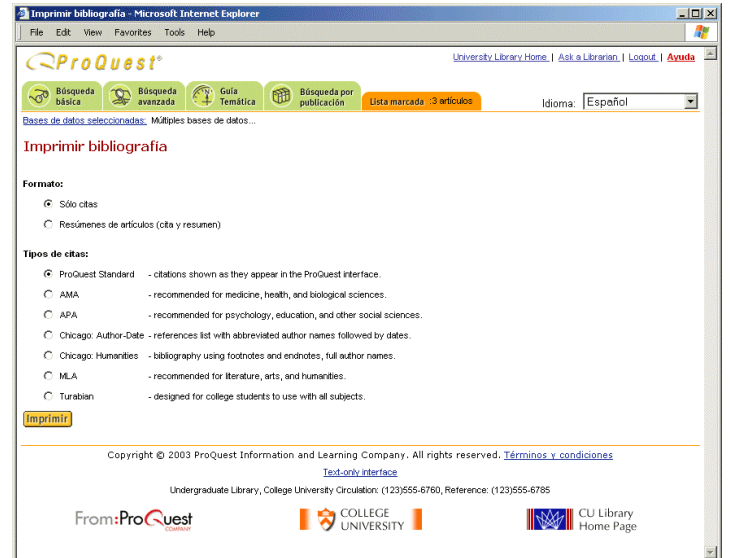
Imprimir bibliografía - Microsoft Internet Explorer

File Edit View Favorites Tools Help

ProQuest®

University Library Home | Ask a Librarian | Logout | Ayuda

Búsqueda básica | Búsqueda avanzada | Guía Temática | Búsqueda por publicación | Lista marcada :3 artículos

Idioma: Español

Bases de datos seleccionadas: Múltiples bases de datos...

Imprimir bibliografía

Formato:

Sólo citas

Resúmenes de artículos (cita y resumen)

Tipos de citas:

ProQuest Standard - citations shown as they appear in the ProQuest interface.

AMA - recommended for medicine, health, and biological sciences.

APA - recommended for psychology, education, and other social sciences.

Chicago: Author-Date - references list with abbreviated author names followed by dates.

Chicago: Humanities - bibliography using footnotes and endnotes, full author names.

MLA - recommended for literature, arts, and humanities.

Turabian - designed for college students to use with all subjects.

Imprimir

Copyright © 2003 ProQuest Information and Learning Company. All rights reserved. Términos y condiciones

Text-only interface

Undergraduate Library, College University Circulation: (123)555-6760, Reference: (123)555-6785

From:ProQuest COMPANY

COLLEGE UNIVERSITY

CU Library Home Page